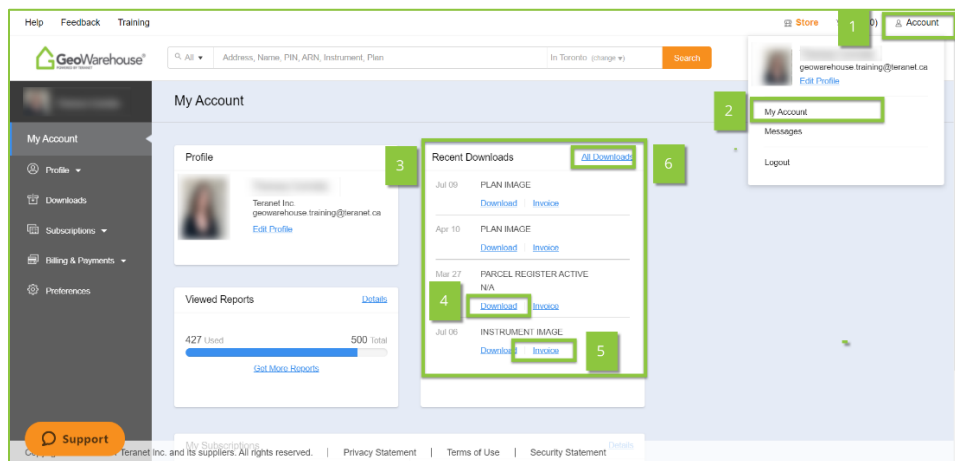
Help Feedback Training

Store 1 0) Account

GeoWarehouse

All ▾ Address, Name, PIN, ARN, Instrument, Plan In Toronto (change ▾) Search

geowarehouse.training@teranet.ca
Edit Profile

2 My Account
Messages

Logout

My Account

My Account
Profile ▾
Downloads
Subscriptions ▾
Billing & Payments ▾
Preferences

Profile

Teranet Inc.
geowarehouse.training@teranet.ca
Edit Profile

3 Recent Downloads All Downloads 6

Jul 09 PLAN IMAGE
Download | Invoice

Apr 10 PLAN IMAGE
Download | Invoice

Mar 27 PARCEL REGISTER ACTIVE
N/A
4 Download | Invoice

Jul 08 INSTRUMENT IMAGE
Download | Invoice 5

Viewed Reports Details

427 Used 500 Total

Get More Reports

My Subscriptions Details

Support

Teranet Inc. and its suppliers. All rights reserved. | Privacy Statement | Terms of Use | Security Statement